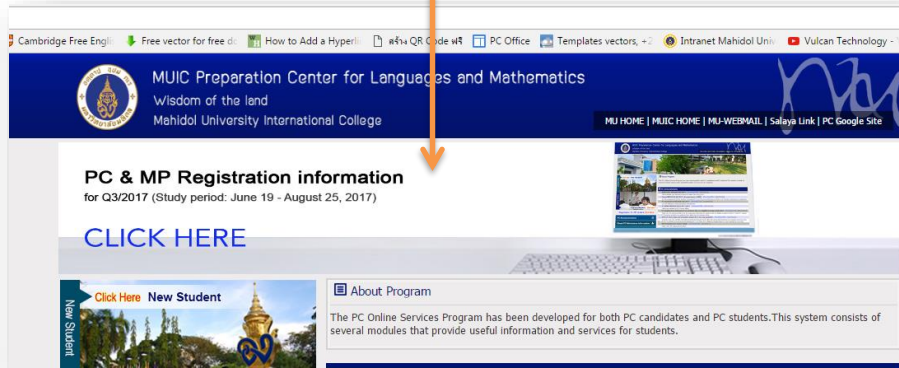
Cambridge Free Engl | Free vector for free d | How to Add a Hyperl | สร้าง QR Code ฟรี | PC Office | Templates vectors, +2 | Intranet Mahidol Univ | Vulcan Technology

MUIC Preparation Center for Languages and Mathematics
Wisdom of the land
Mahidol University International College

MU HOME | MUIC HOME | MU-WEBMAIL | Salaya Link | PC Google Site

PC & MP Registration information
for Q3/2017 (Study period: June 19 - August 25, 2017)

CLICK HERE

New Student

Click Here New Student

About Program

The PC Online Services Program has been developed for both PC candidates and PC students.This system consists of several modules that provide useful information and services for students.